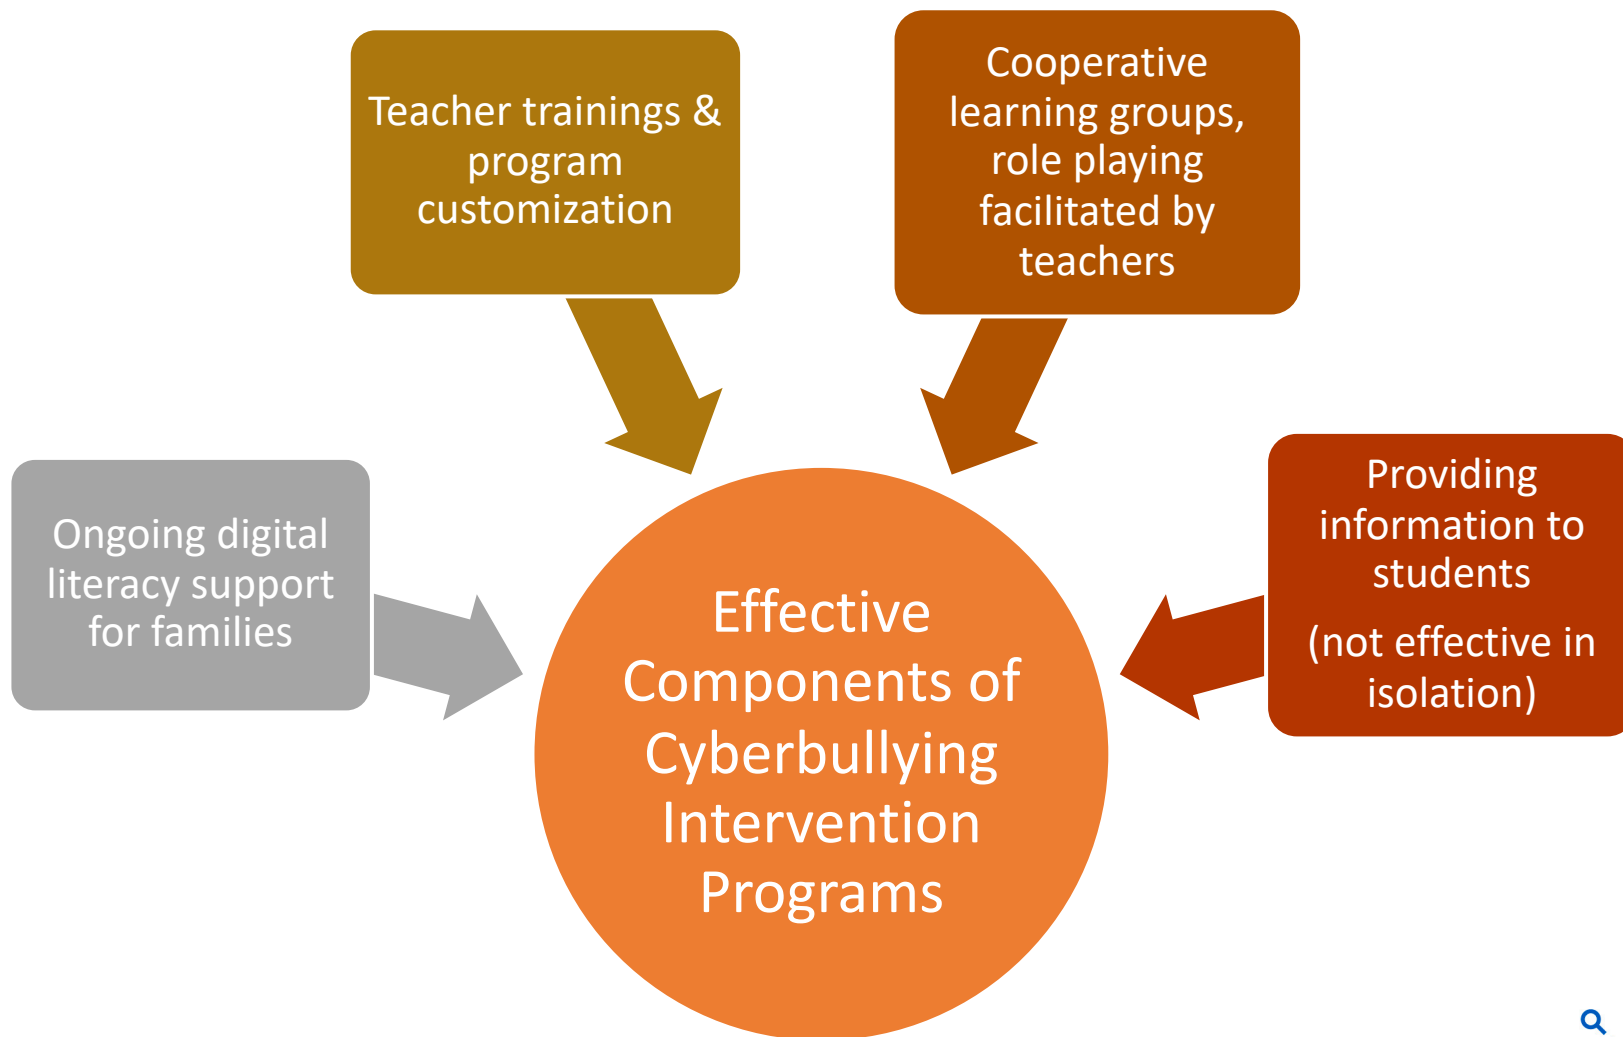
Teacher trainings & program customization

Cooperative learning groups, role playing facilitated by teachers

Ongoing digital literacy support for families

Effective Components of Cyberbullying Intervention Programs

Providing information to students

(not effective in isolation)